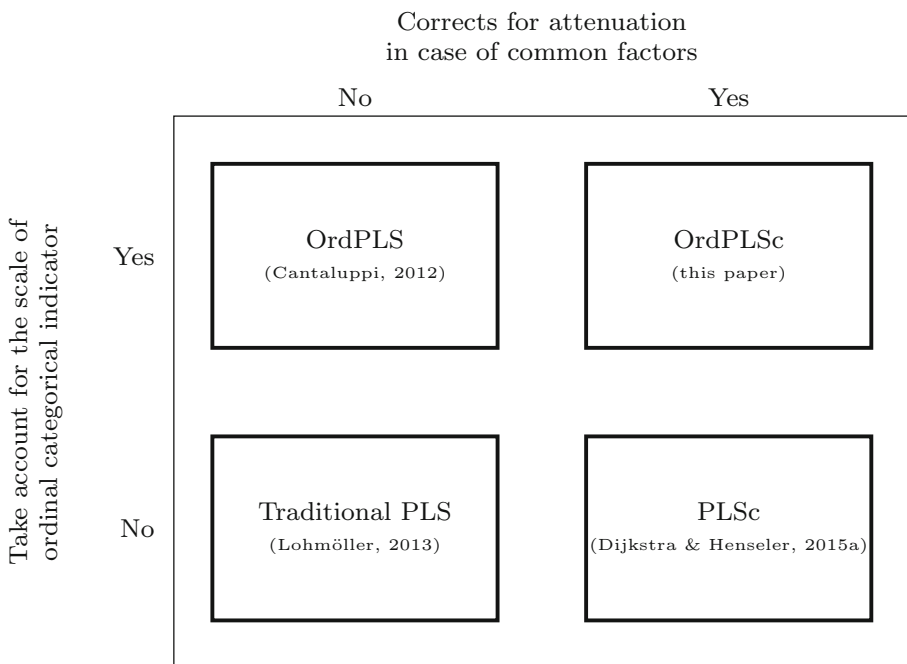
Corrects for attenuation in case of common factors

No

Yes

Take account for the scale of ordinal categorical indicator

Yes

OrdPLS
(Cantaluppi, 2012)

OrdPLSc
(this paper)

No

Traditional PLS
(Lohmöller, 2013)

PLSc
(Dijkstra & Henseler, 2015a)